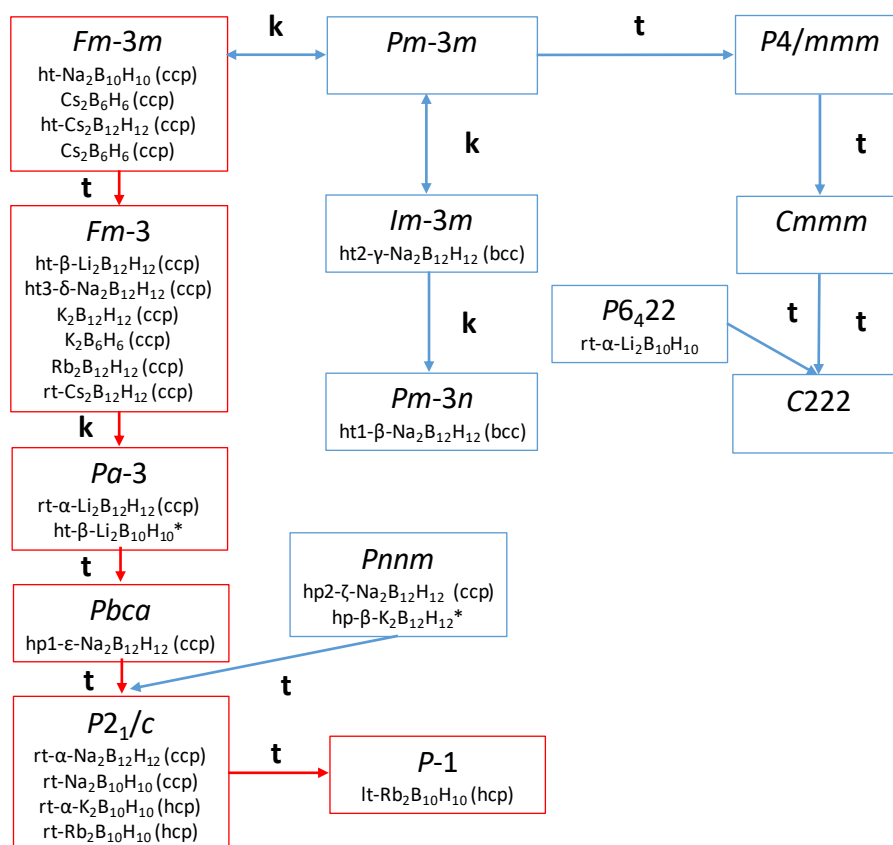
*Fm*-3*m*
ht-$Na_2B_{10}H_{10}$ (ccp)
$Cs_2B_6H_6$ (ccp)
ht-$Cs_2B_{12}H_{12}$ (ccp)
$Cs_2B_6H_6$ (ccp)

k

*Pm*-3*m*

t

*P*4/*mmm*

t

k

t

*Fm*-3
ht-β-$Li_2B_{12}H_{12}$ (ccp)
ht3-δ-$Na_2B_{12}H_{12}$ (ccp)
$K_2B_{12}H_{12}$ (ccp)
$K_2B_6H_6$ (ccp)
$Rb_2B_{12}H_{12}$ (ccp)
rt-$Cs_2B_{12}H_{12}$ (ccp)

*Im*-3*m*
ht2-γ-$Na_2B_{12}H_{12}$ (bcc)

*Cmmm*

*P*$6_4$22
rt-α-$Li_2B_{10}H_{10}$

t

t

k

k

*Pm*-3*n*
ht1-β-$Na_2B_{12}H_{12}$ (bcc)

*C*222

*Pa*-3
rt-α-$Li_2B_{12}H_{12}$ (ccp)
ht-β-$Li_2B_{10}H_{10}$*

t

*Pnnm*
hp2-ζ-$Na_2B_{12}H_{12}$ (ccp)
hp-β-$K_2B_{12}H_{12}$*

*Pbca*
hp1-ε-$Na_2B_{12}H_{12}$ (ccp)

t

t

*P*$2_1$/*c*
rt-α-$Na_2B_{12}H_{12}$ (ccp)
rt-$Na_2B_{10}H_{10}$ (ccp)
rt-α-$K_2B_{10}H_{10}$ (hcp)
rt-$Rb_2B_{10}H_{10}$ (hcp)

t

*P*-1
lt-$Rb_2B_{10}H_{10}$ (hcp)